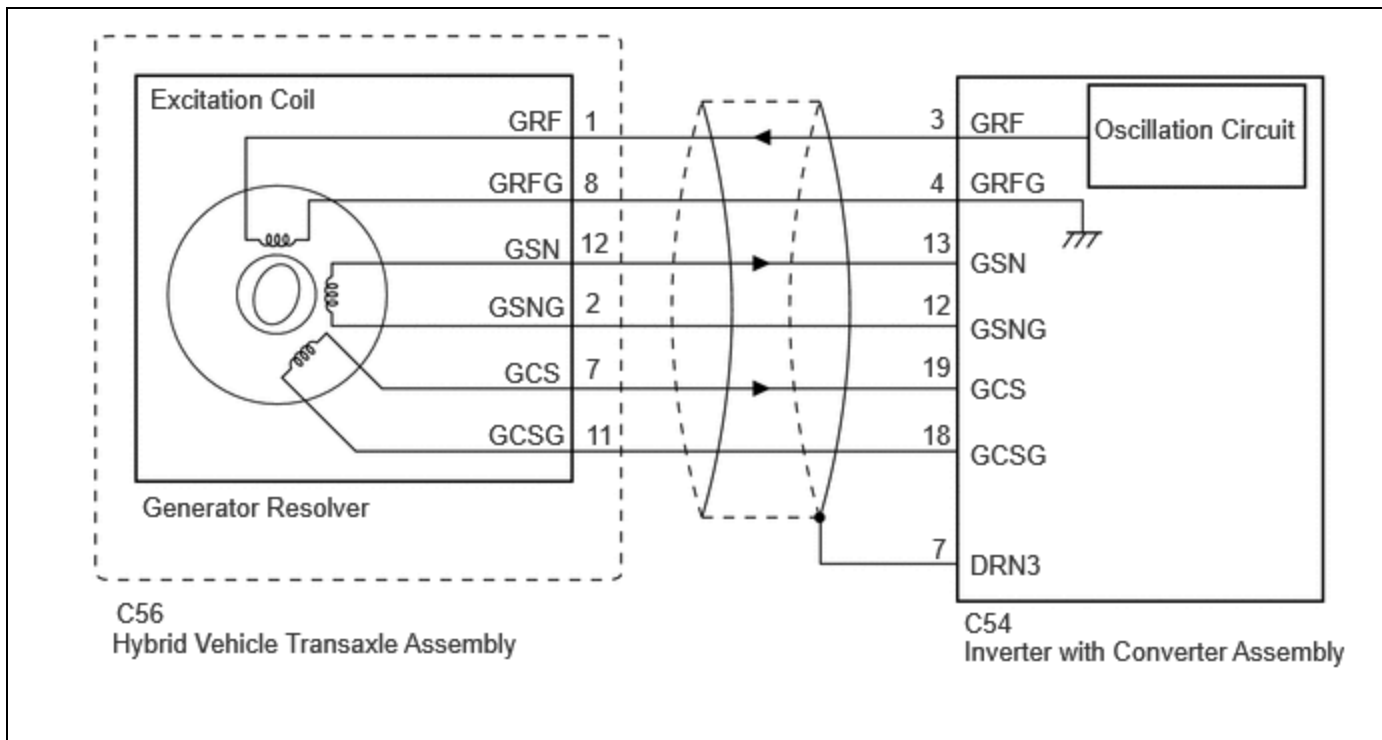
Excitation Coil

GRF 1
GRFG 8
GSN 12
GSNG 2
GCS 7
GCSG 11

Generator Resolver

C56
Hybrid Vehicle Transaxle Assembly

3 GRF
Oscillation Circuit
4 GRFG
13 GSN
12 GSNG
19 GCS
18 GCSG
7 DRN3

C54
Inverter with Converter Assembly